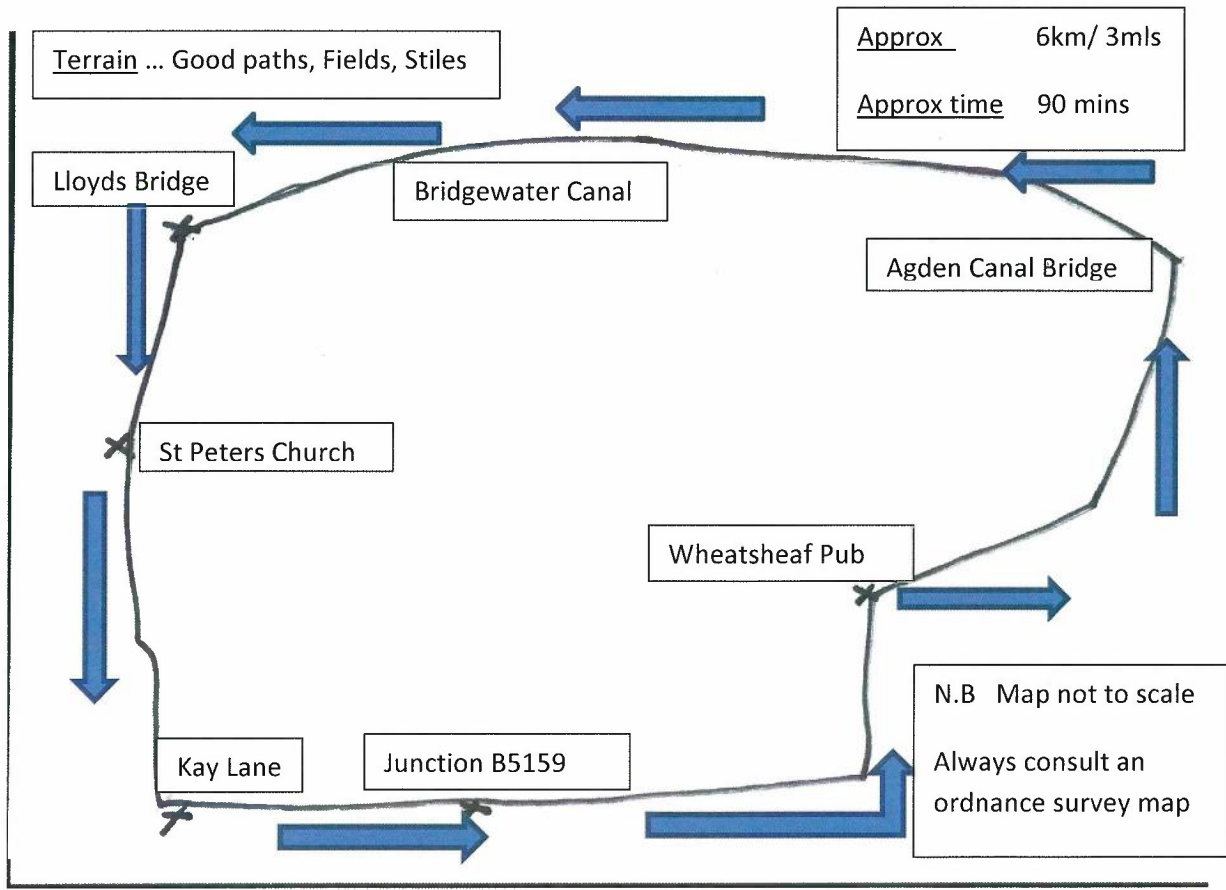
Terrain … Good paths, Fields, Stiles

Approx 6km/ 3mls

Approx time 90 mins

Lloyds Bridge

Bridgewater Canal

Agden Canal Bridge

St Peters Church

Wheatsheaf Pub

N.B Map not to scale

Always consult an ordnance survey map

Kay Lane

Junction B5159